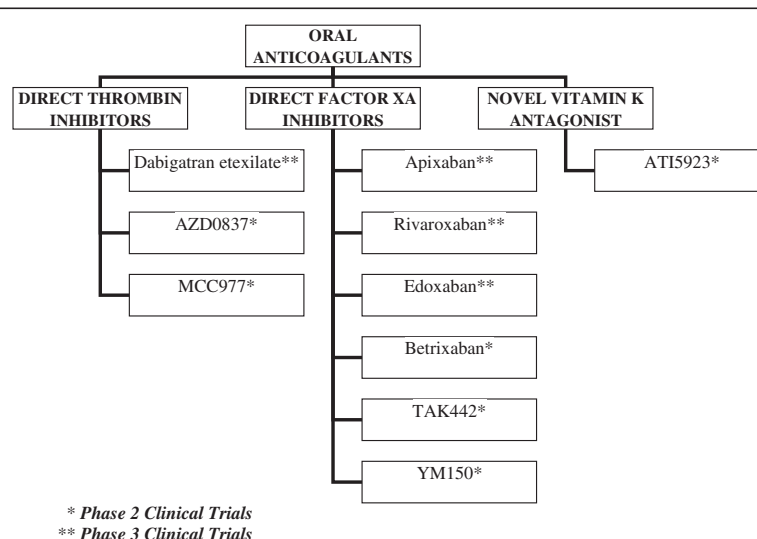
ORAL ANTICOAGULANTS

DIRECT THROMBIN INHIBITORS

Dabigatran etexilate**

AZD0837*

MCC977*

DIRECT FACTOR XA INHIBITORS

Apixaban**

Rivaroxaban**

Edoxaban**

Betrixaban*

TAK442*

YM150*

NOVEL VITAMIN K ANTAGONIST

ATI5923*

* Phase 2 Clinical Trials
** Phase 3 Clinical Trials